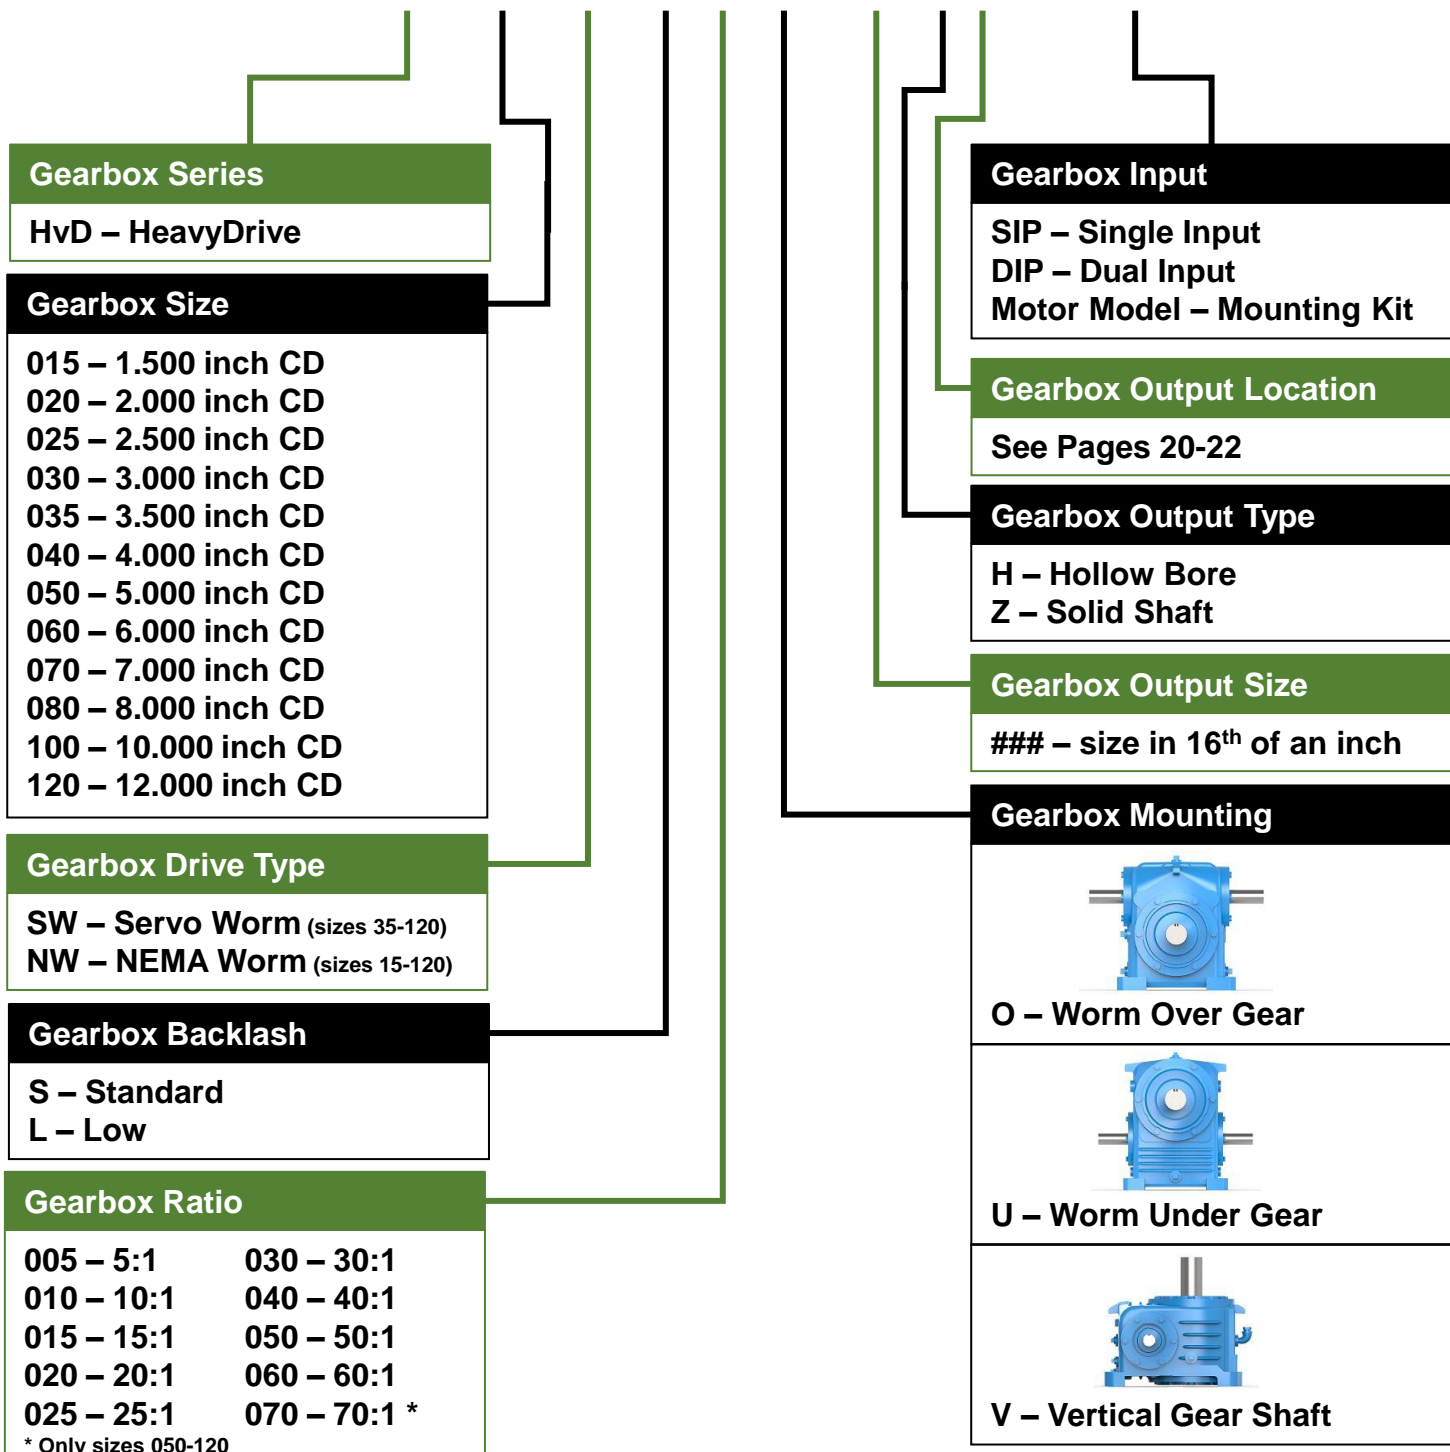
Gearbox Series

HvD – HeavyDrive

Gearbox Size

015 – 1.500 inch CD
020 – 2.000 inch CD
025 – 2.500 inch CD
030 – 3.000 inch CD
035 – 3.500 inch CD
040 – 4.000 inch CD
050 – 5.000 inch CD
060 – 6.000 inch CD
070 – 7.000 inch CD
080 – 8.000 inch CD
100 – 10.000 inch CD
120 – 12.000 inch CD

Gearbox Drive Type

SW – Servo Worm (sizes 35-120)
NW – NEMA Worm (sizes 15-120)

Gearbox Backlash

S – Standard
L – Low

Gearbox Ratio

| | |
|---|---|
| 005 – 5:1 | 030 – 30:1 |
| 010 – 10:1 | 040 – 40:1 |
| 015 – 15:1 | 050 – 50:1 |
| 020 – 20:1 | 060 – 60:1 |
| 025 – 25:1 | 070 – 70:1 * |

* Only sizes 050-120

Gearbox Input

SIP – Single Input
DIP – Dual Input
Motor Model – Mounting Kit

Gearbox Output Location

See Pages 20-22

Gearbox Output Type

H – Hollow Bore
Z – Solid Shaft

Gearbox Output Size

### – size in 16$^{th}$ of an inch

Gearbox Mounting

O – Worm Over Gear

U – Worm Under Gear

V – Vertical Gear Shaft